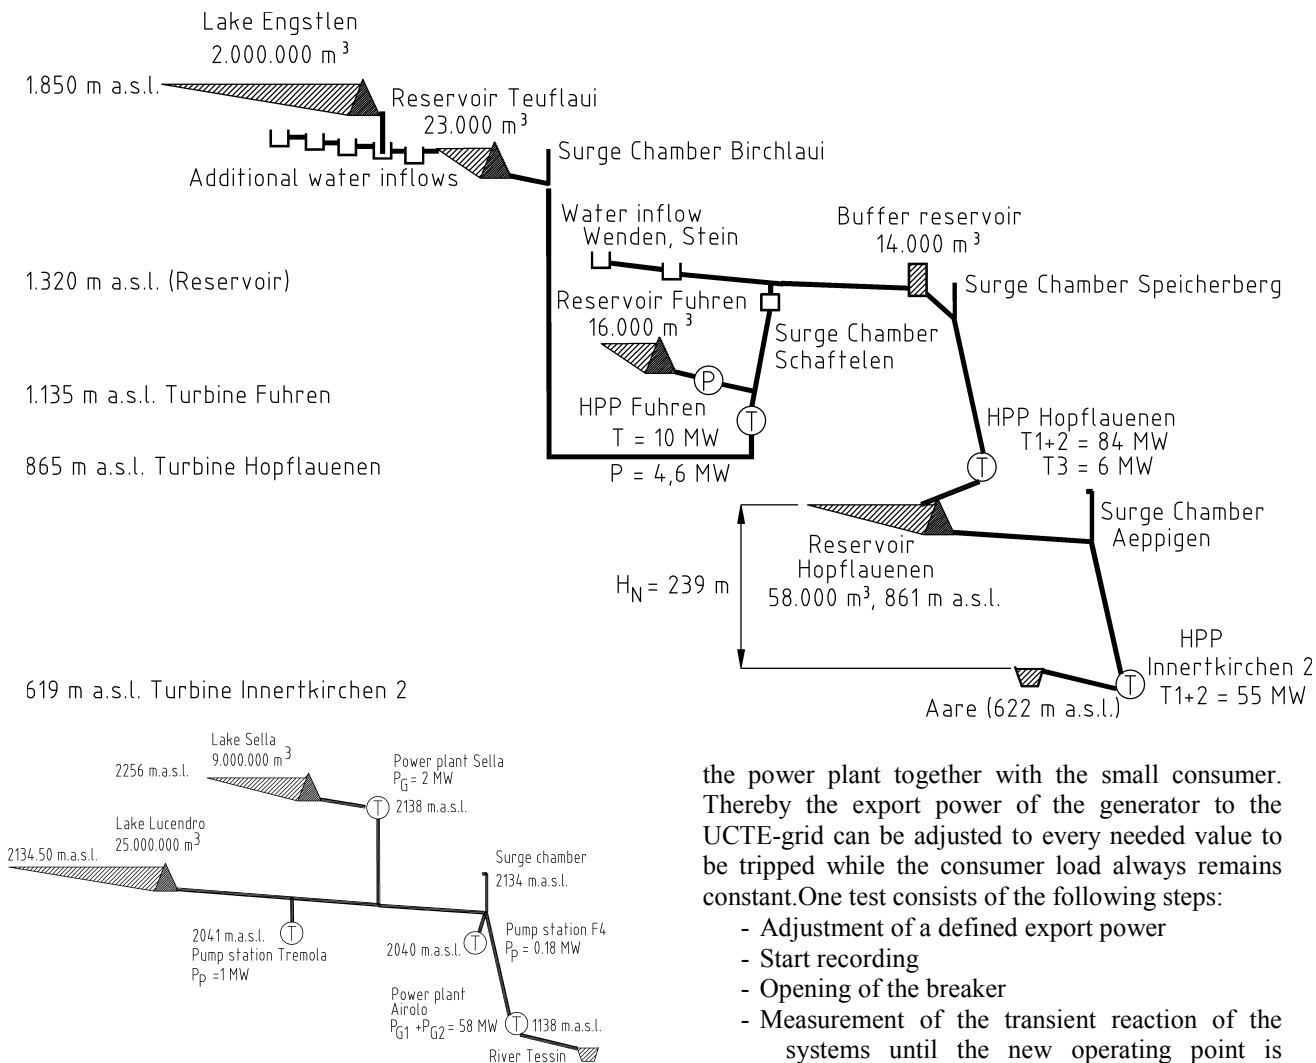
Lake Engstlen
2.000.000 m$^3$

1.850 m a.s.l.

Reservoir Teuflaui
23.000 m$^3$

Additional water inflows

Surge Chamber Birchlaui

Water inflow
Wenden, Stein

Buffer reservoir
14.000 m$^3$

1.320 m a.s.l. (Reservoir)

Surge Chamber Speicherberg

Reservoir Fuhren
16.000 m$^3$

Surge Chamber
Schaftelen

P

1.135 m a.s.l. Turbine Fuhren

HPP Fuhren
T = 10 MW

T

HPP Hopflauenen
T1+2 = 84 MW
T3 = 6 MW

865 m a.s.l. Turbine Hopflauenen

P = 4,6 MW

T

Surge Chamber
Aeppigen

Reservoir
Hopflauenen
58.000 m³, 861 m a.s.l.

$H_N$ = 239 m

HPP
Innertkirchen 2
T1+2 = 55 MW

619 m a.s.l. Turbine Innertkirchen 2

Aare (622 m a.s.l.)

T

Lake Sella
9.000.000 m$^3$

2256 m.a.s.l.

Power plant Sella
$P_G$ = 2 MW

T

2138 m.a.s.l.

Lake Lucendro
25.000.000 m$^3$

2134.50 m.a.s.l.

Surge chamber
2134 m.a.s.l.

2041 m.a.s.l.
Pump station Tremola
$P_P$ =1 MW

T

2040 m.a.s.l.

T

Pump station F4
$P_P$ = 0.18 MW

Power plant
Airolo
$P_{G1}$ +$P_{G2}$ = 58 MW

T

1138 m.a.s.l.

River Tessin

the power plant together with the small consumer. Thereby the export power of the generator to the UCTE-grid can be adjusted to every needed value to be tripped while the consumer load always remains constant.One test consists of the following steps:
- Adjustment of a defined export power
- Start recording
- Opening of the breaker
- Measurement of the transient reaction of the systems until the new operating point is